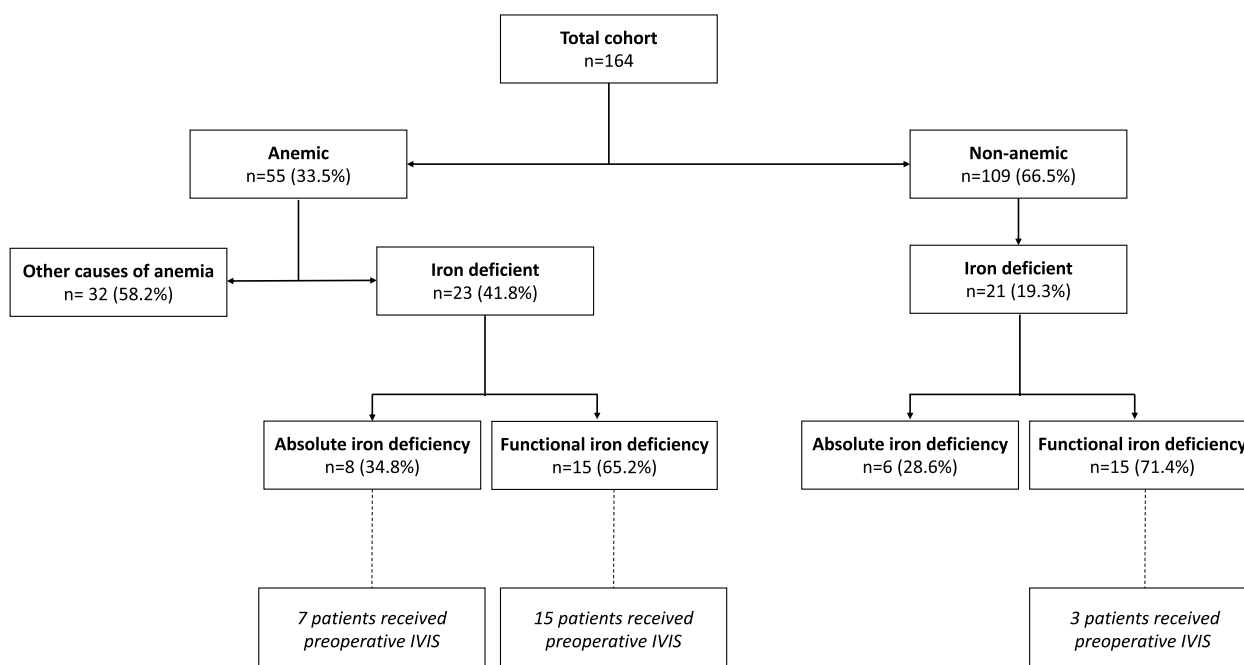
Total cohort
n=164

Anemic
n=55 (33.5%)

Non-anemic
n=109 (66.5%)

Other causes of anemia
n= 32 (58.2%)

Iron deficient
n=23 (41.8%)

Iron deficient
n=21 (19.3%)

Absolute iron deficiency
n=8 (34.8%)

Functional iron deficiency
n=15 (65.2%)

Absolute iron deficiency
n=6 (28.6%)

Functional iron deficiency
n=15 (71.4%)

7 patients received preoperative IVIS

15 patients received preoperative IVIS

3 patients received preoperative IVIS